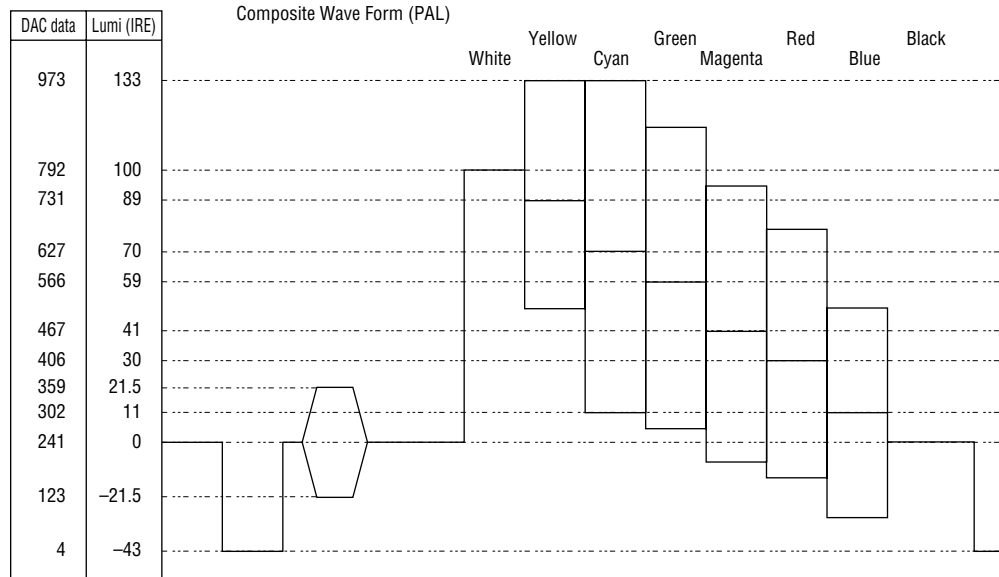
Composite Wave Form (PAL)

| DAC data | Lumi (IRE) |
|---|---|
| 973 | 133 |
| 792 | 100 |
| 731 | 89 |
| 627 | 70 |
| 566 | 59 |
| 467 | 41 |
| 406 | 30 |
| 359 | 21.5 |
| 302 | 11 |
| 241 | 0 |
| 123 | –21.5 |
| 4 | –43 |

White Yellow Cyan Green Magenta Red Blue Black